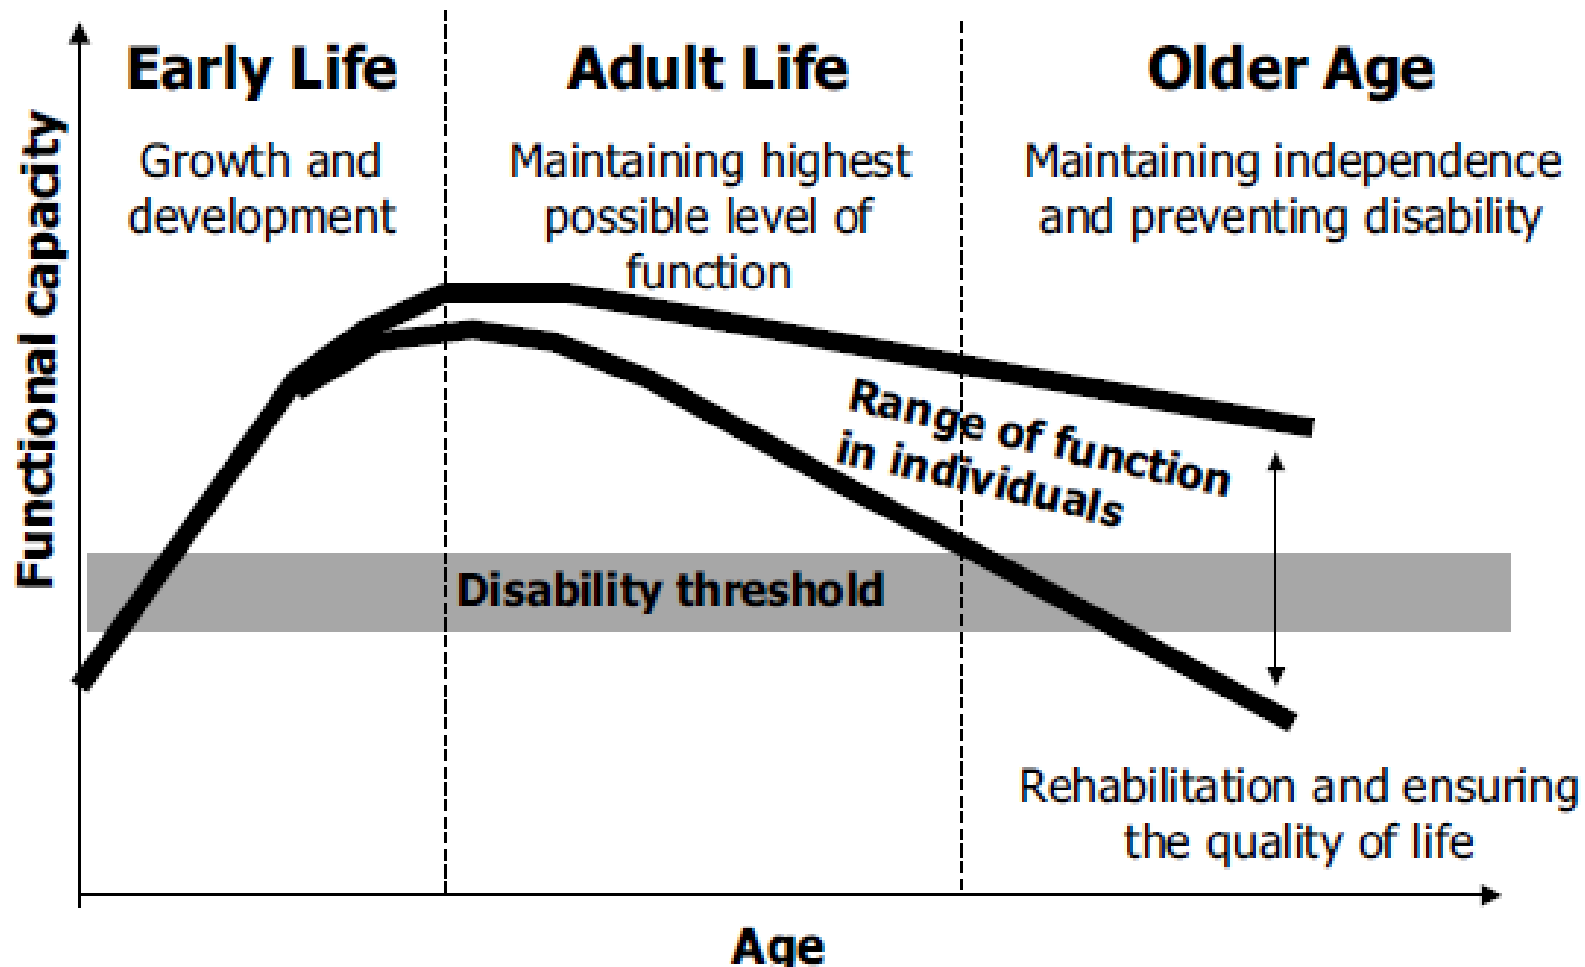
Early Life

Growth and development

Adult Life

Maintaining highest possible level of function

Older Age

Maintaining independence and preventing disability

Functional capacity

Range of function in individuals

Disability threshold

Rehabilitation and ensuring the quality of life

Age